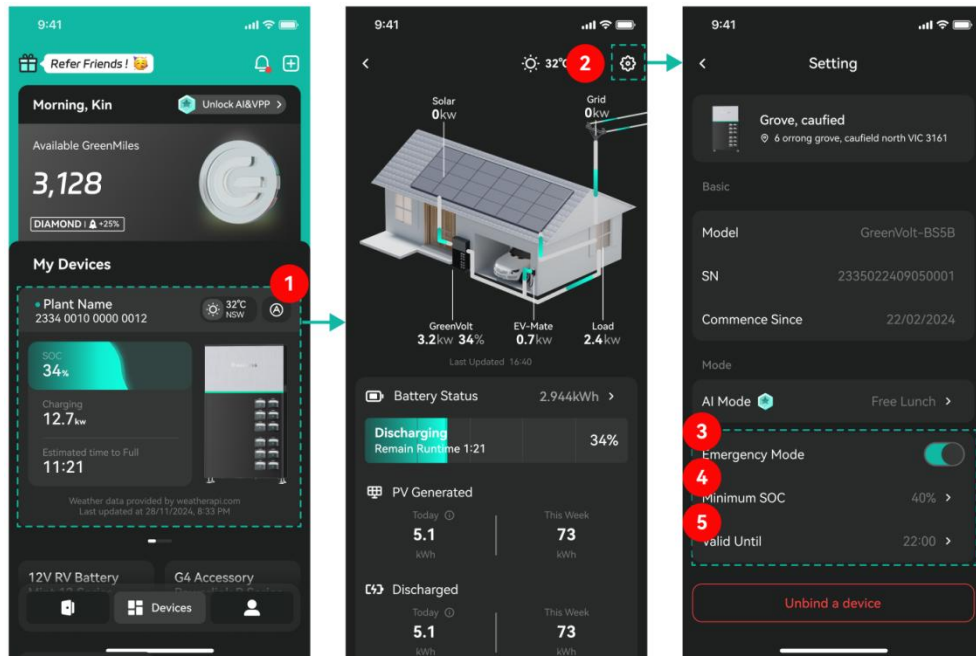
9:41

Refer Friends !

Morning, Kin

Unlock AI&VPP

Available GreenMiles

3,128

DIAMOND | +25%

My Devices

1

Plant Name
2334 0010 0000 0012

32℃
NSW

SOC
34%

Charging
12.7kw

Estimated time to Full
11:21

Weather data provided by weatherapi.com
Last updated at 28/11/2024, 8:33 PM

12V RV Battery

G4 Accessory

Devices

9:41

32℃

2

Solar
0kw

Grid
0kw

GreenVolt
3.2kw 34%

EV-Mate
0.7kw

Load
2.4kw

Last Updated 16:40

Battery Status 2.944kWh

Discharging
Remain Runtime 1:21

34%

PV Generated

Today
5.1
kWh

This Week
73
kWh

Discharged

Today
5.1
kWh

This Week
73
kWh

9:41

Setting

Grove, caufied
6 orrong grove, caufield north VIC 3161

Basic

| Model | GreenVolt-BS5B |
|---|---|
| SN | 2335022409050001 |
| Commence Since | 22/02/2024 |

Mode

AI Mode Free Lunch

3

Emergency Mode

4

Minimum SOC 40%

5

Valid Until 22:00

Unbind a device